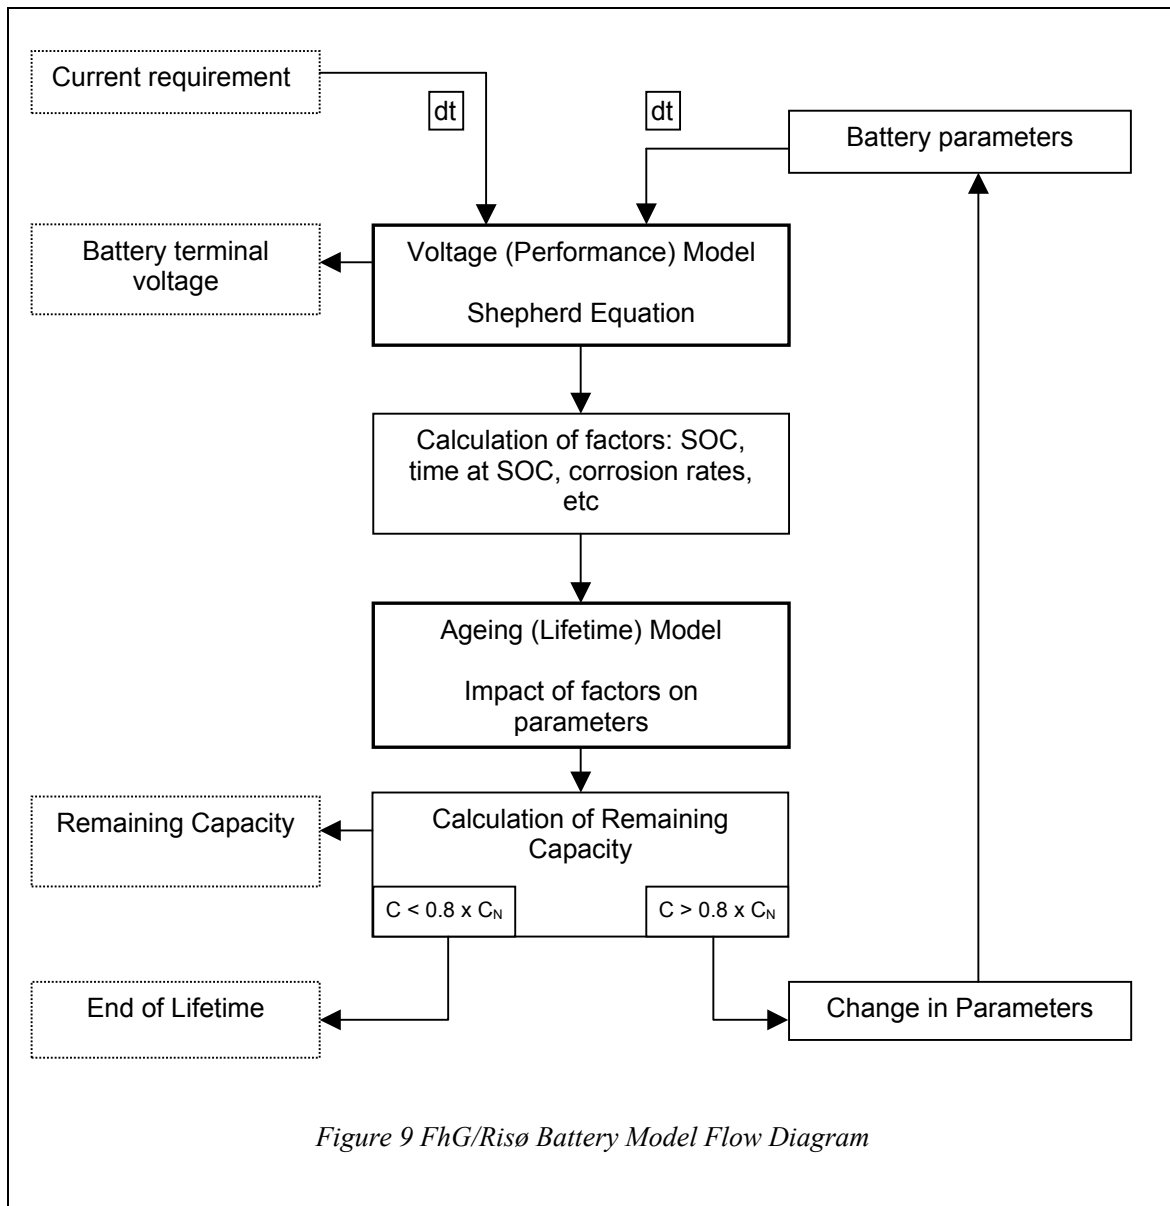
Current requirement

dt

dt

Battery parameters

Battery terminal voltage

Voltage (Performance) Model

Shepherd Equation

Calculation of factors: SOC, time at SOC, corrosion rates, etc

Ageing (Lifetime) Model

Impact of factors on parameters

Remaining Capacity

Calculation of Remaining Capacity

$C < 0.8 \times C_N$

$C > 0.8 \times C_N$

End of Lifetime

Change in Parameters

Figure 9 FhG/Risø Battery Model Flow Diagram